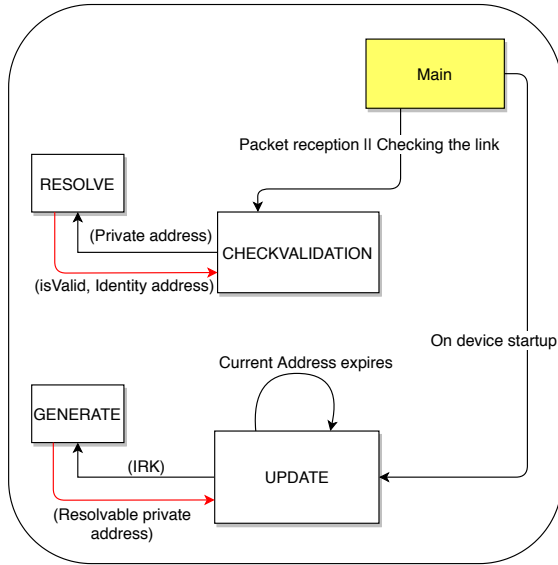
Main

Packet reception II Checking the link

RESOLVE

(Private address)

CHECKVALIDATION

(isValid, Identity address)

On device startup

Current Address expires

GENERATE

(IRK)

UPDATE

(Resolvable private address)